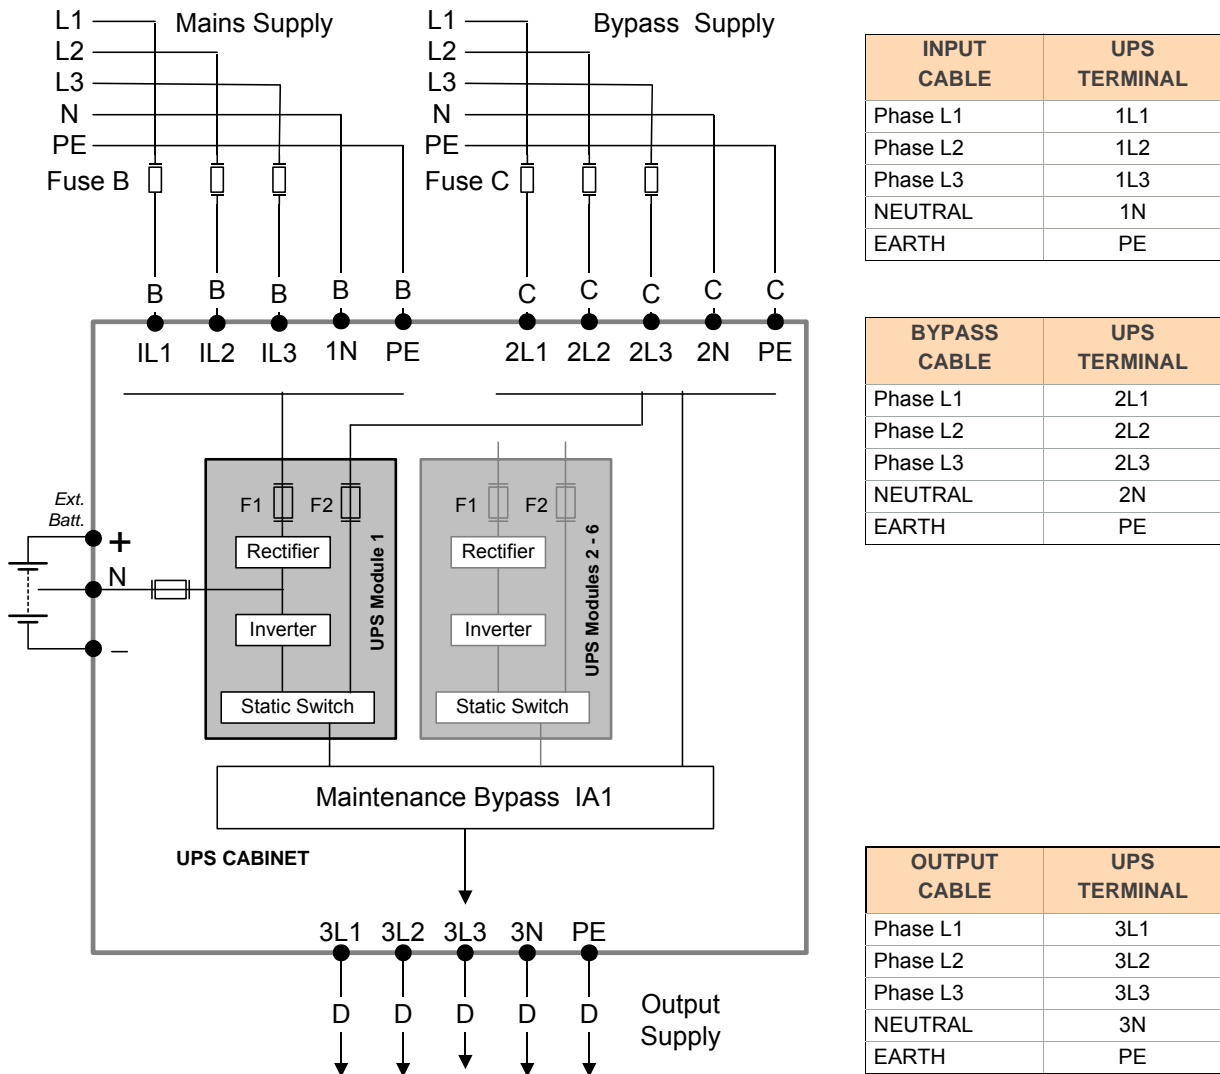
L1 Mains Supply
L2
L3
N
PE
Fuse B

L1 Bypass Supply
L2
L3
N
PE
Fuse C

B B B B B
IL1 IL2 IL3 1N PE

C C C C C
2L1 2L2 2L3 2N PE

Ext. Batt.
+
N
–

F1 F2
Rectifier
Inverter
Static Switch
UPS Module 1

F1 F2
Rectifier
Inverter
Static Switch
UPS Modules 2 - 6

Maintenance Bypass IA1

UPS CABINET

3L1 3L2 3L3 3N PE
D D D D D
Output Supply

| INPUT CABLE | UPS TERMINAL |
|---|---|
| Phase L1 | 1L1 |
| Phase L2 | 1L2 |
| Phase L3 | 1L3 |
| NEUTRAL | 1N |
| EARTH | PE |

| BYPASS CABLE | UPS TERMINAL |
|---|---|
| Phase L1 | 2L1 |
| Phase L2 | 2L2 |
| Phase L3 | 2L3 |
| NEUTRAL | 2N |
| EARTH | PE |

| OUTPUT CABLE | UPS TERMINAL |
|---|---|
| Phase L1 | 3L1 |
| Phase L2 | 3L2 |
| Phase L3 | 3L3 |
| NEUTRAL | 3N |
| EARTH | PE |